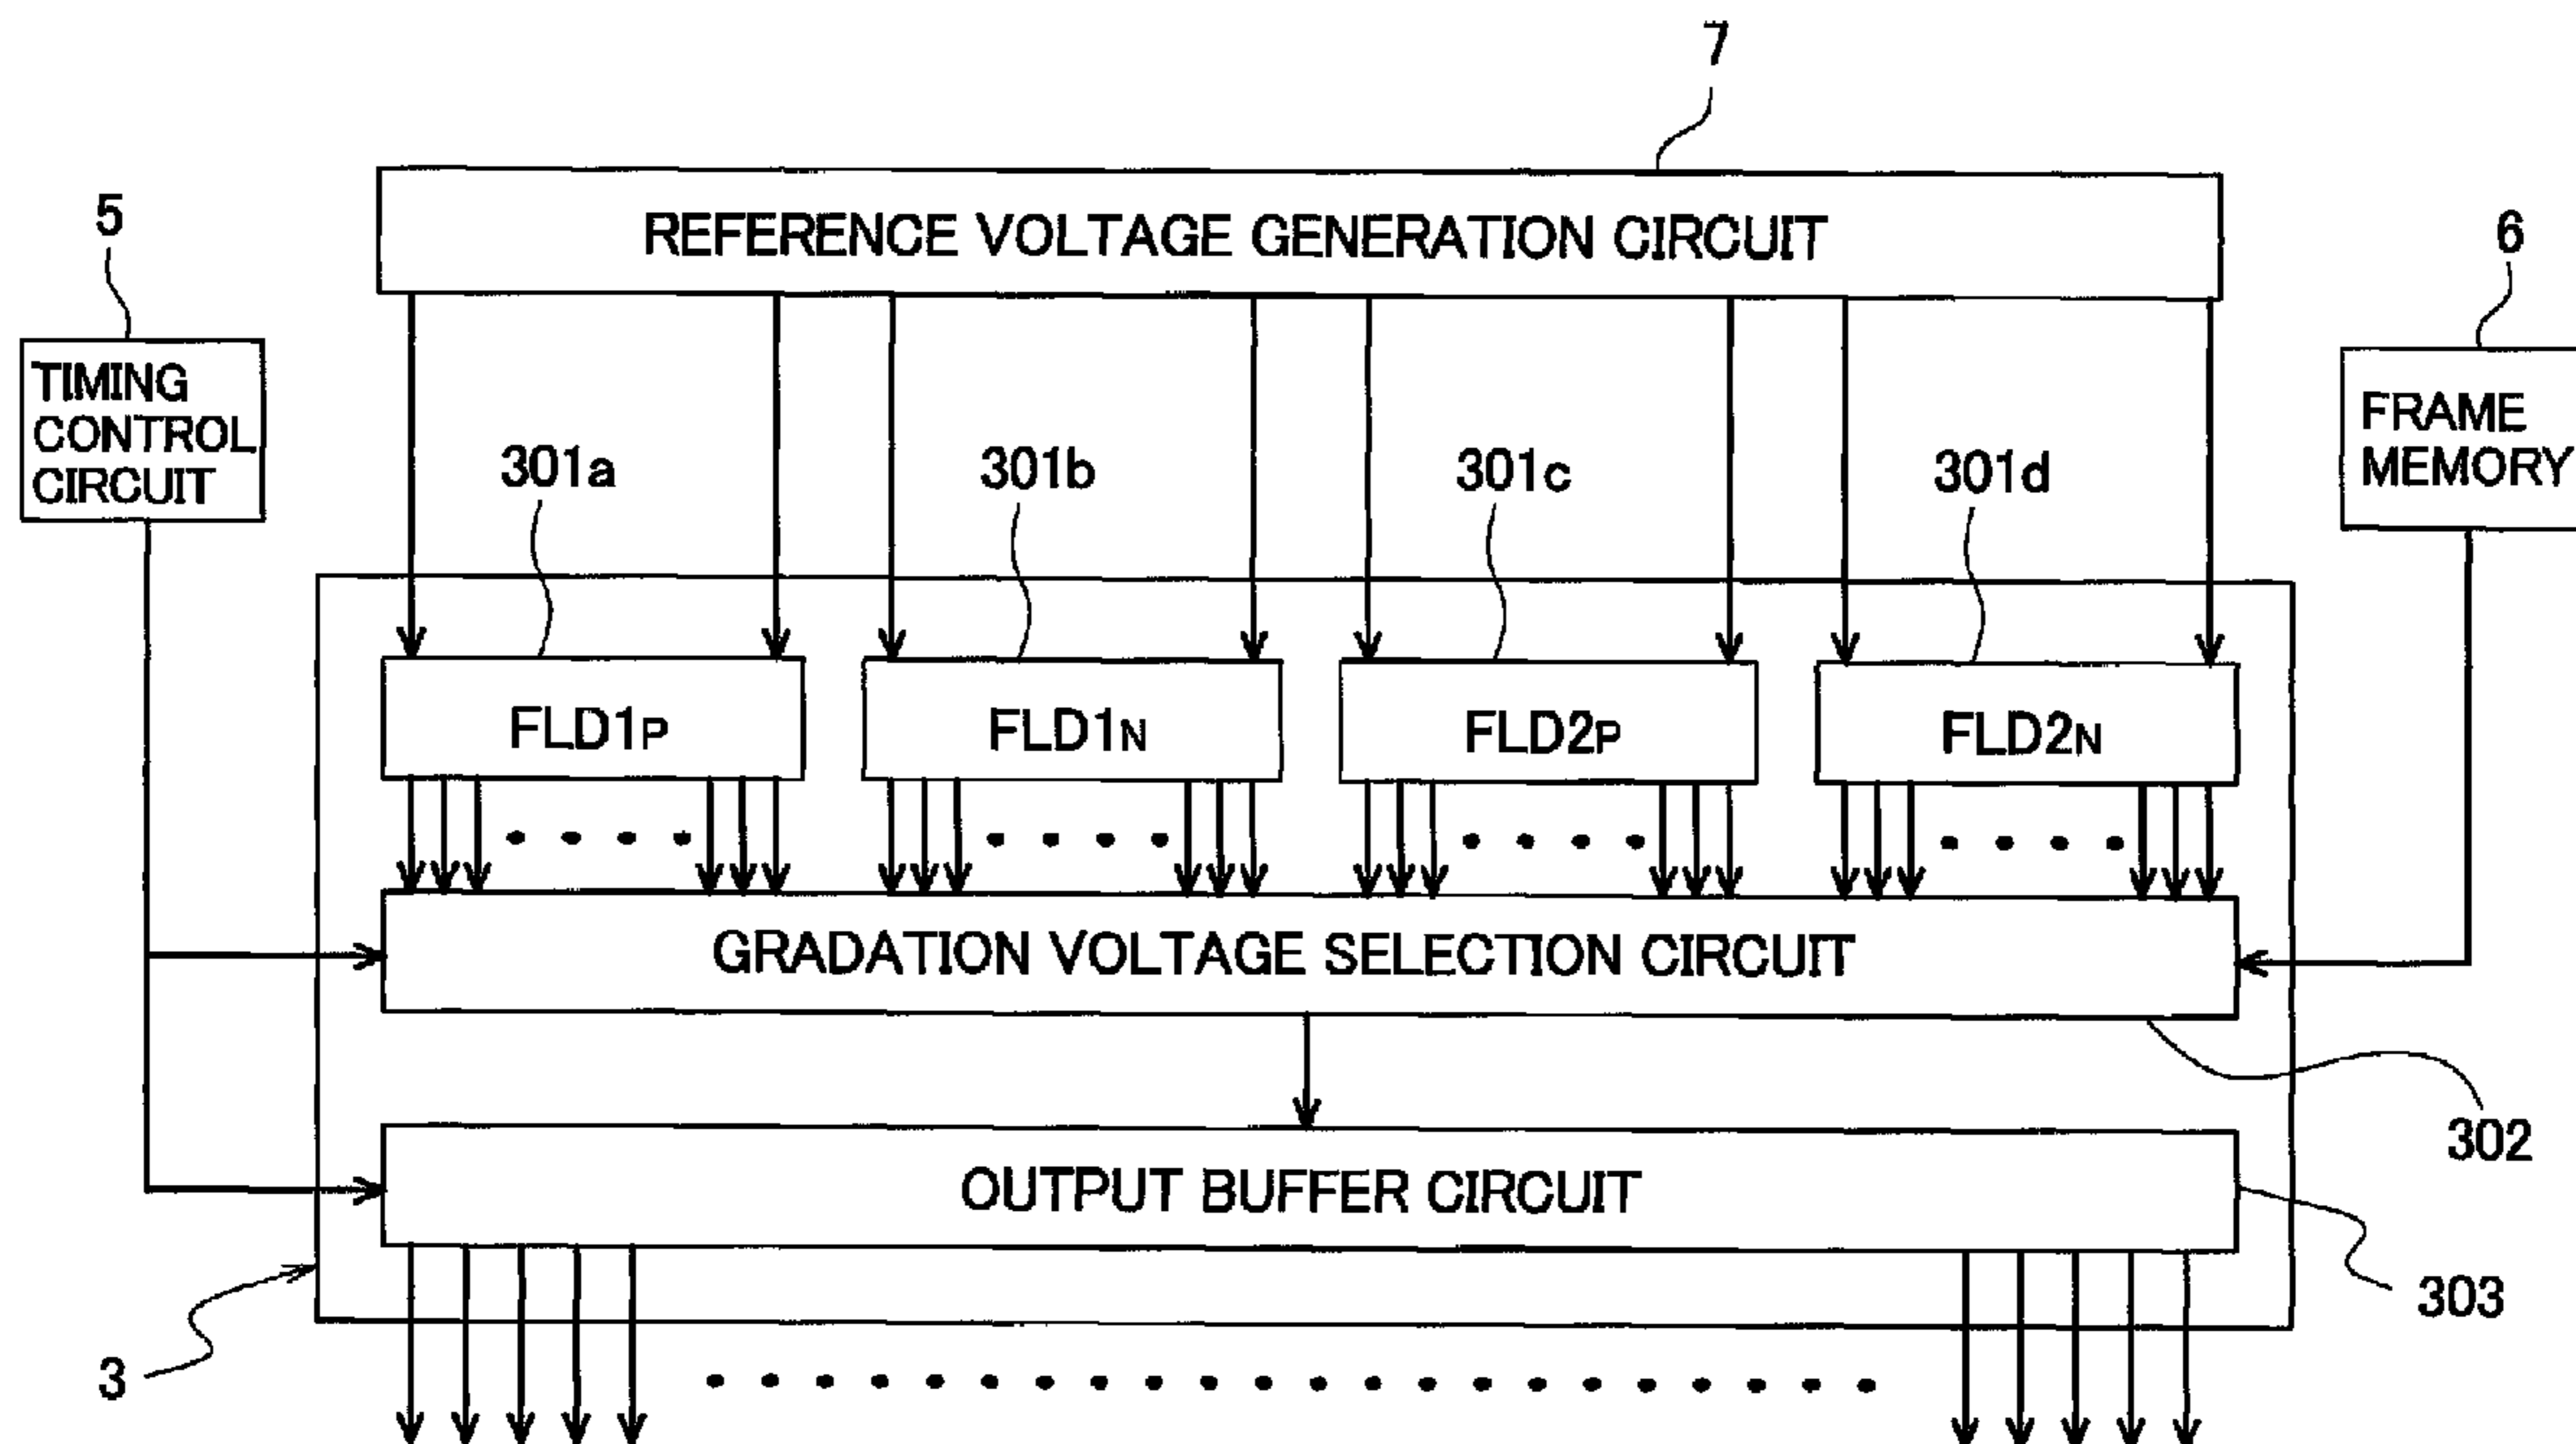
7

5

6

REFERENCE VOLTAGE GENERATION CIRCUIT

TIMING CONTROL CIRCUIT

FRAME MEMORY

301a

301b

301c

301d

FLD1P

FLD1N

FLD2P

FLD2N

GRADATION VOLTAGE SELECTION CIRCUIT

302

OUTPUT BUFFER CIRCUIT

303

3